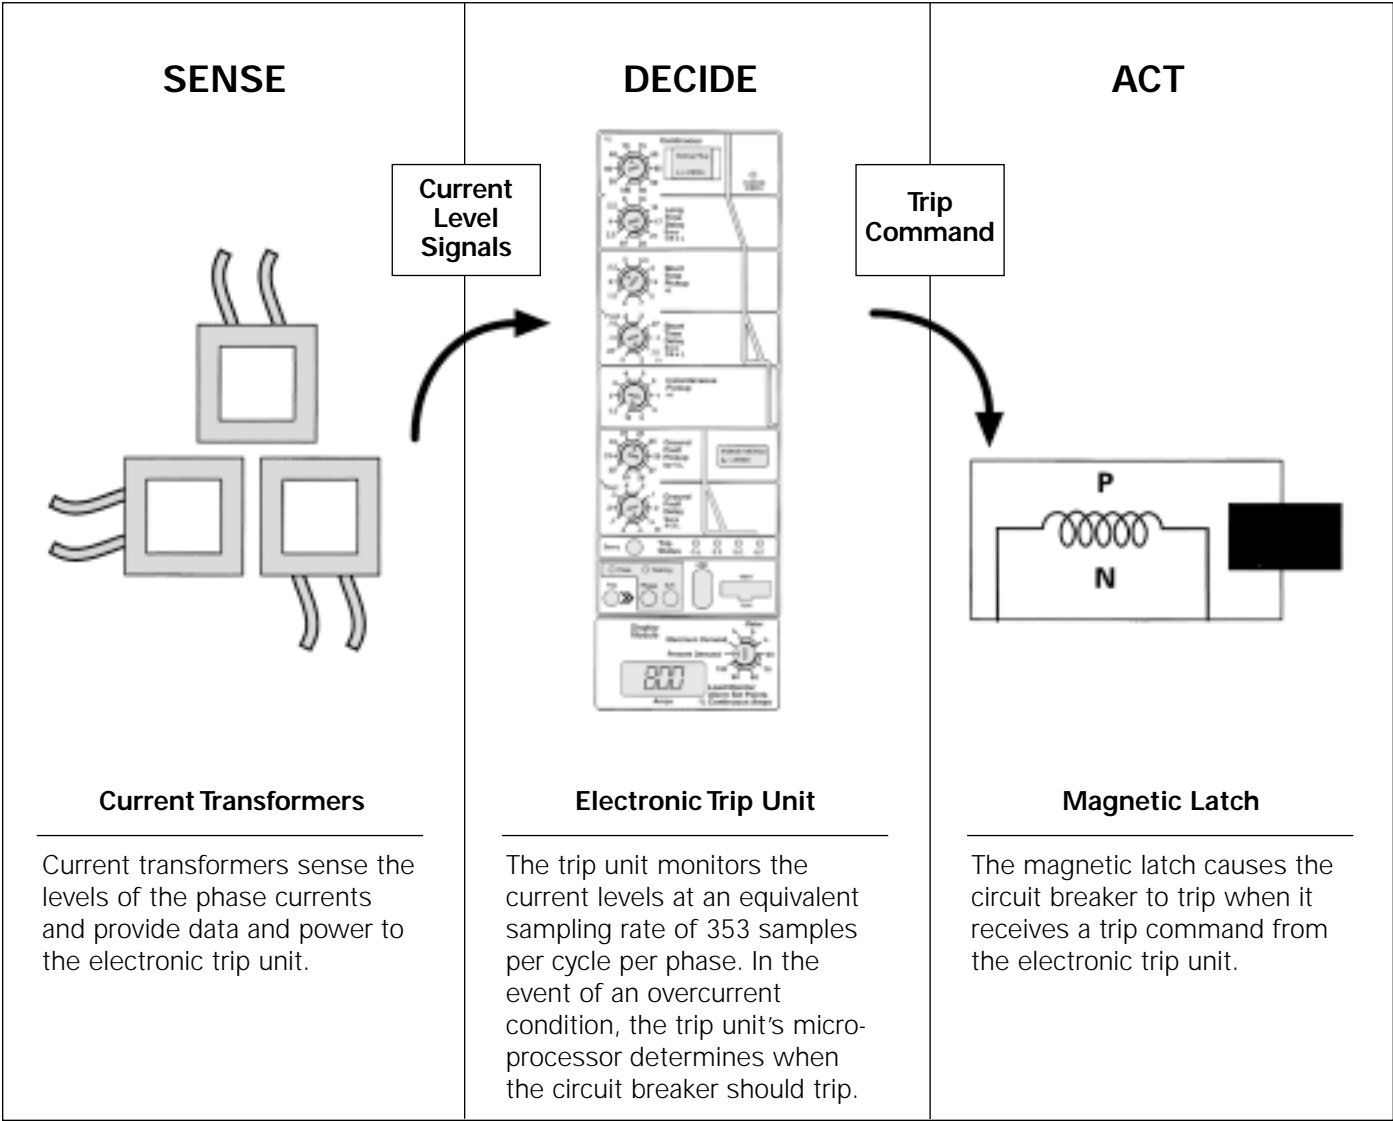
SENSE

DECIDE

ACT

Current Level Signals

Trip Command

P

N

800

Current Transformers

Current transformers sense the levels of the phase currents and provide data and power to the electronic trip unit.

Electronic Trip Unit

The trip unit monitors the current levels at an equivalent sampling rate of 353 samples per cycle per phase. In the event of an overcurrent condition, the trip unit's microprocessor determines when the circuit breaker should trip.

Magnetic Latch

The magnetic latch causes the circuit breaker to trip when it receives a trip command from the electronic trip unit.